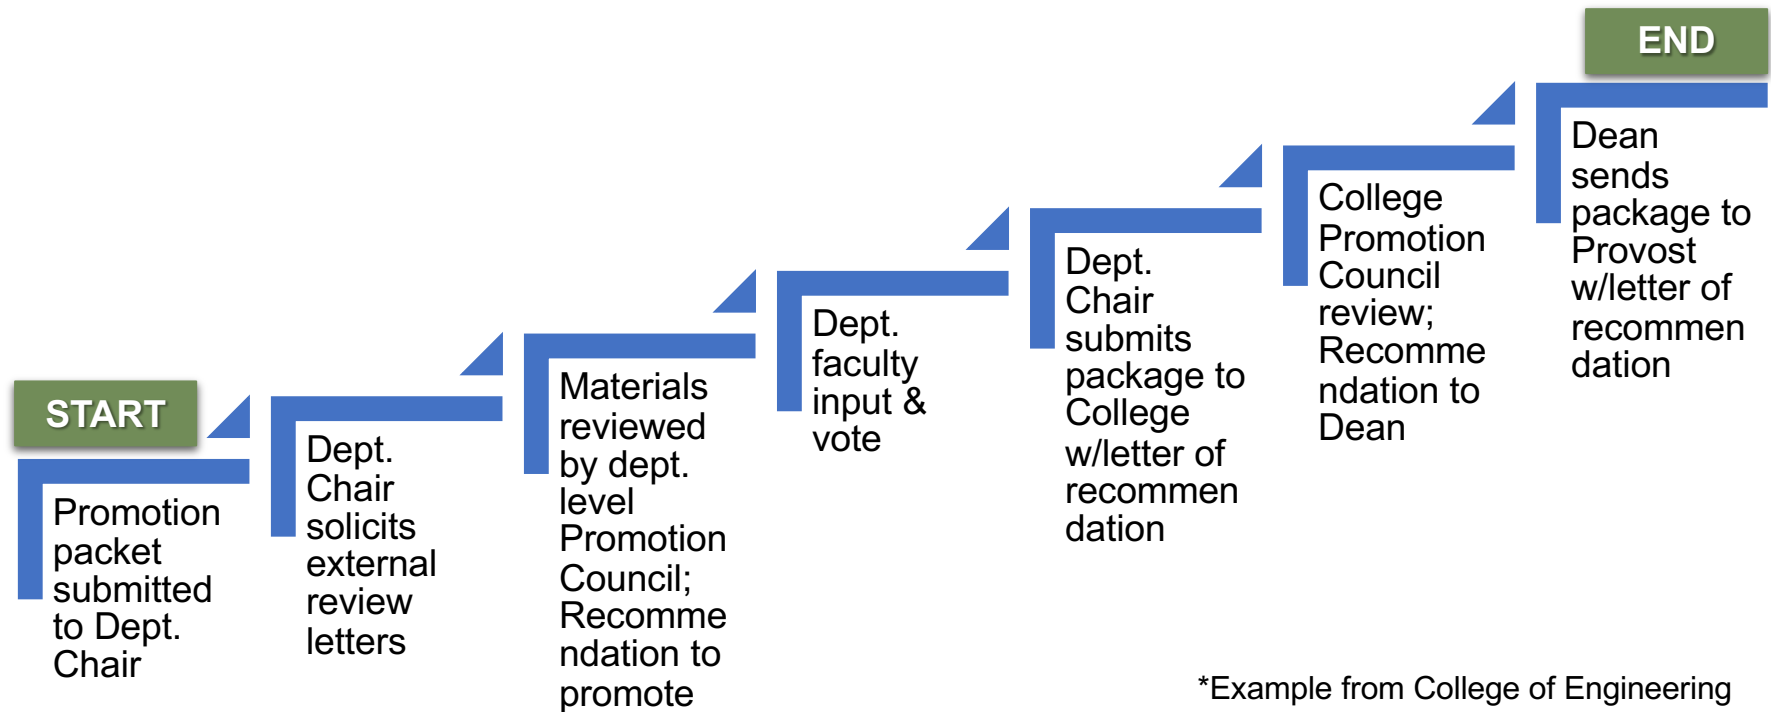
START

Promotion packet submitted to Dept. Chair

Dept. Chair solicits external review letters

Materials reviewed by dept. level Promotion Council; Recommendation to promote

Dept. faculty input & vote

Dept. Chair submits package to College w/letter of recommendation

College Promotion Council review; Recommendation to Dean

Dean sends package to Provost w/letter of recommendation

END

*Example from College of Engineering